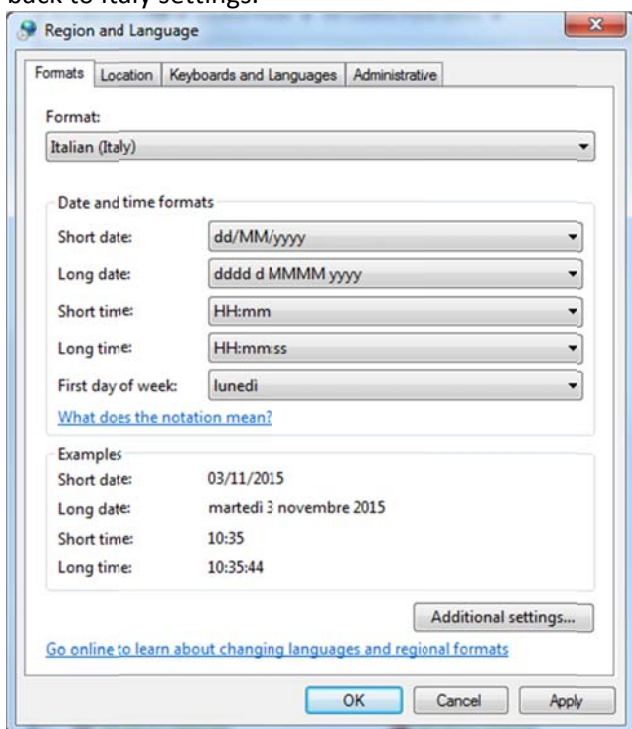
back to Italy settings.

Region and Language

Formats | Location | Keyboards and Languages | Administrative

Format:
Italian (Italy)

Date and time formats

Short date: dd/MM/yyyy
Long date: dddd d MMMM yyyy
Short time: HH:mm
Long time: HH:mm:ss
First day of week: lunedì

What does the notation mean?

Examples
Short date: 03/11/2015
Long date: martedì 3 novembre 2015
Short time: 10:35
Long time: 10:35:44

Additional settings...

Go online to learn about changing languages and regional formats

OK | Cancel | Apply